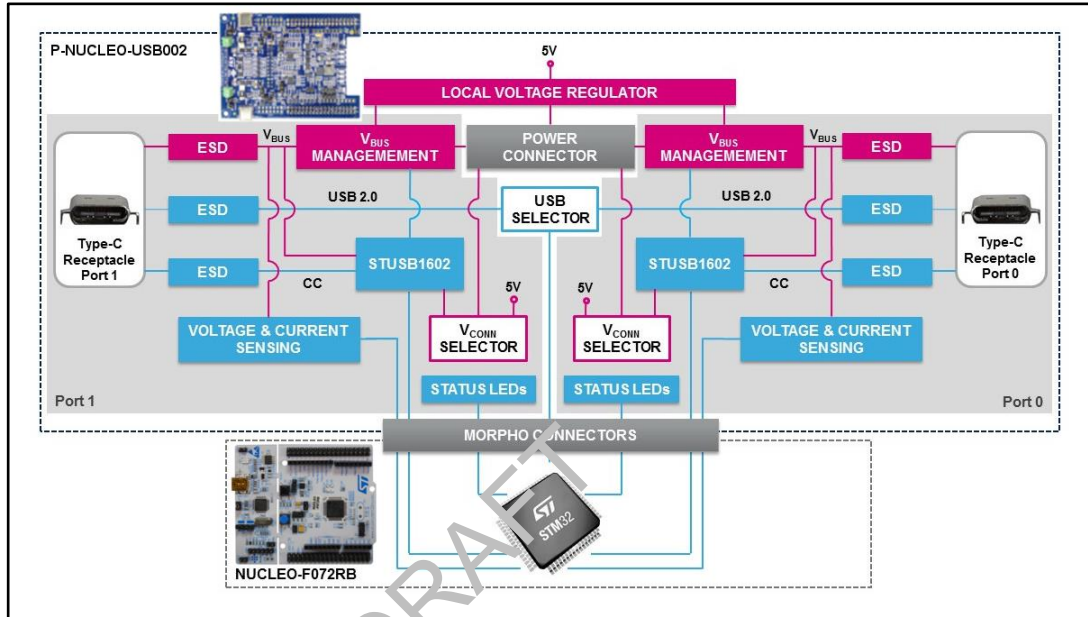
P-NUCLEO-USB002

5V

LOCAL VOLTAGE REGULATOR

ESD

$V_{BUS}$

$V_{BUS}$ MANAGEMEMENT

POWER CONNECTOR

$V_{BUS}$ MANAGEMEMENT

$V_{BUS}$

ESD

USB 2.0

USB SELECTOR

USB 2.0

Type-C Receptacle Port 1

ESD

ESD

ESD

ESD

Type-C Receptacle Port 0

ESD

STUSB1602

STUSB1602

ESD

CC

5V

5V

CC

VOLTAGE & CURRENT SENSING

$V_{CONN}$ SELECTOR

$V_{CONN}$ SELECTOR

VOLTAGE & CURRENT SENSING

STATUS LEDs

STATUS LEDs

Port 1

Port 0

MORPHO CONNECTORS

STM32

NUCLEO-F072RB

DRAFT